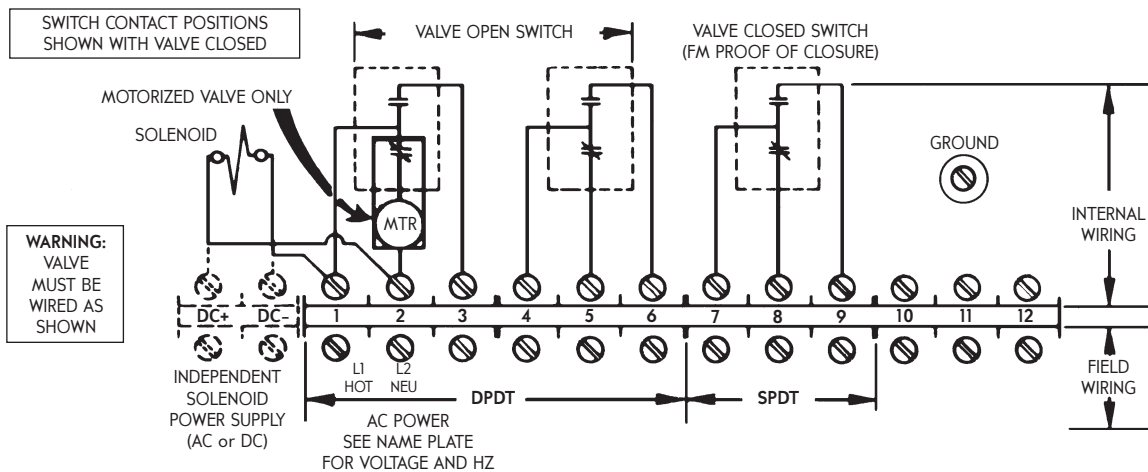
SWITCH CONTACT POSITIONS SHOWN WITH VALVE CLOSED

VALVE OPEN SWITCH

VALVE CLOSED SWITCH (FM PROOF OF CLOSURE)

MOTORIZED VALVE ONLY

SOLENOID

GROUND

MTR

INTERNAL WIRING

WARNING: VALVE MUST BE WIRED AS SHOWN

DC+ DC–

1 2 3 4 5 6 7 8 9 10 11 12

L1 HOT

L2 NEU

FIELD WIRING

INDEPENDENT SOLENOID POWER SUPPLY (AC or DC)

DPDT

SPDT

AC POWER SEE NAME PLATE FOR VOLTAGE AND HZ